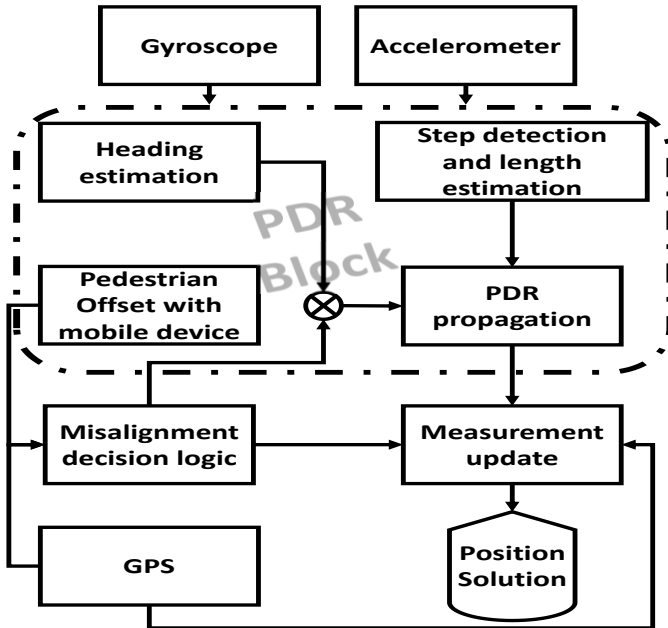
Gyroscope

Accelerometer

Heading estimation

Step detection and length estimation

PDR Block

Pedestrian Offset with mobile device

PDR propagation

Misalignment decision logic

Measurement update

GPS

Position Solution